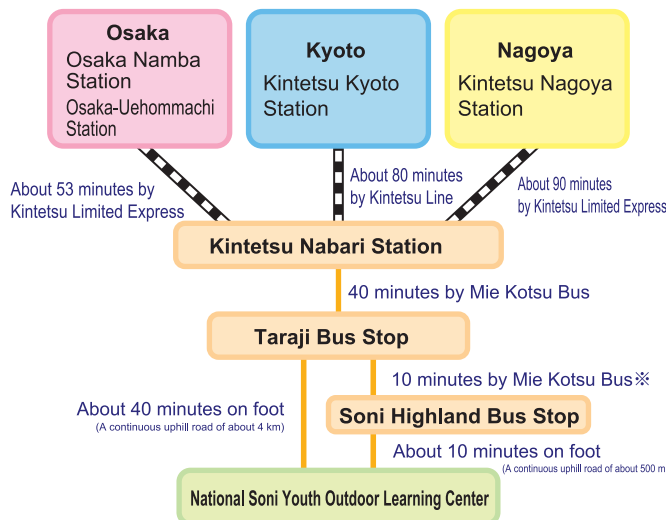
Osaka
Osaka Namba Station
Osaka-Uehommachi Station

Kyoto
Kintetsu Kyoto Station

Nagoya
Kintetsu Nagoya Station

About 53 minutes by Kintetsu Limited Express

About 80 minutes by Kintetsu Line

About 90 minutes by Kintetsu Limited Express

Kintetsu Nabari Station

40 minutes by Mie Kotsu Bus

Taraji Bus Stop

10 minutes by Mie Kotsu Bus※

About 40 minutes on foot
(A continuous uphill road of about 4 km)

Soni Highland Bus Stop

About 10 minutes on foot
(A continuous uphill road of about 500 m

National Soni Youth Outdoor Learning Center